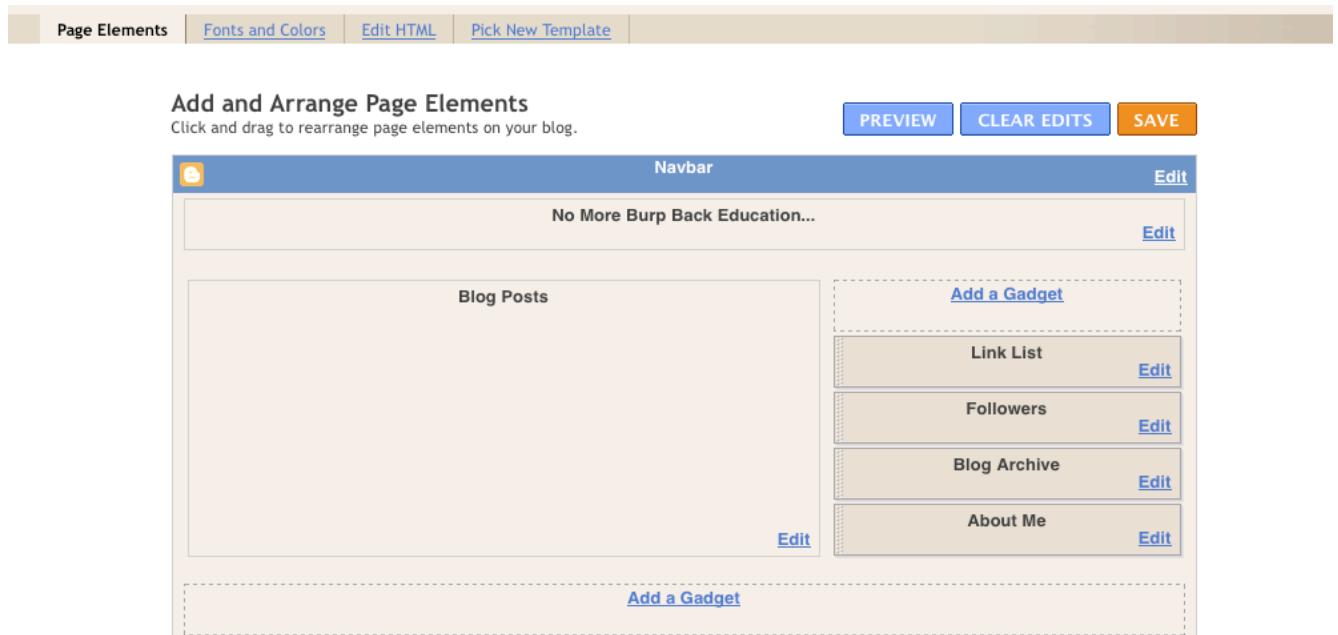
Page Elements | Fonts and Colors | Edit HTML | Pick New Template

Add and Arrange Page Elements
Click and drag to rearrange page elements on your blog.

PREVIEW CLEAR EDITS SAVE

Navbar
Edit

No More Burp Back Education...
Edit

Blog Posts
Edit

Add a Gadget

Link List
Edit

Followers
Edit

Blog Archive
Edit

About Me
Edit

Add a Gadget